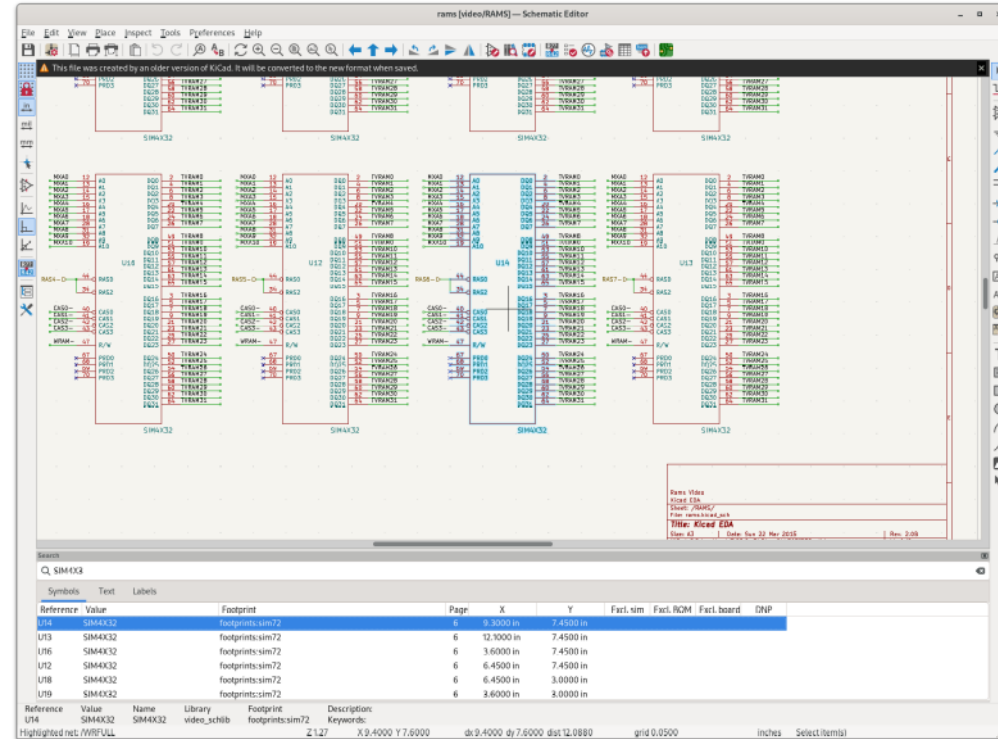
rams [video/RAMS] — Schematic Editor

File Edit View Place Inspect Tools Preferences Help

This file was created by an older version of KiCad. It will be converted to the new format when saved.

SIM4X32 SIM4X32 SIM4X32 SIM4X32

U18 U12 U14 U13

SIM4X32 SIM4X32 SIM4X32 SIM4X32

Rams Video
Kicad EDA
Sheet: /RAMS/
File: rams.kicad_sch
Title: Kicad EDA
Size: A3 Date: Sun 22 Mar 2015 Rev: 2.06

Search

SIM4X32

Symbols Text Labels

| Reference | Value | Footprint | Page | X | Y | Excl. sim | Excl. BOM | Excl. board | DNP |
|---|---|---|---|---|---|---|---|---|---|
| U14 | SIM4X32 | footprints:sim72 | 6 | 9.3000 in | 7.4500 in | | | | |
| U13 | SIM4X32 | footprints:sim72 | 6 | 12.1000 in | 7.4500 in | | | | |
| U16 | SIM4X32 | footprints:sim72 | 6 | 3.6000 in | 7.4500 in | | | | |
| U12 | SIM4X32 | footprints:sim72 | 6 | 6.4500 in | 7.4500 in | | | | |
| U18 | SIM4X32 | footprints:sim72 | 6 | 6.4500 in | 3.0000 in | | | | |
| U19 | SIM4X32 | footprints:sim72 | 6 | 3.6000 in | 3.0000 in | | | | |

Reference Value Name Library Footprint Description:
U14 SIM4X32 SIM4X32 video_schlib footprints:sim72 Keywords:

Highlighted net: /WRFULL Z 1.27 X 9.4000 Y 7.6000 dx 9.4000 dy 7.6000 dist 12.0880 grid 0.0500 inches Select item(s)